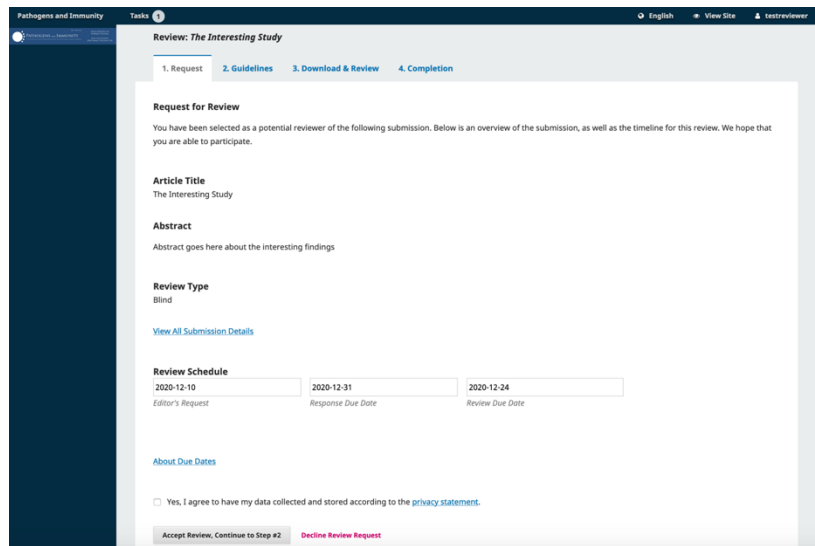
Pathogens and Immunity Tasks 1 English View Site testreviewer

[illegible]

Review: The Interesting Study

1. Request 2. Guidelines 3. Download & Review 4. Completion

Request for Review

You have been selected as a potential reviewer of the following submission. Below is an overview of the submission, as well as the timeline for this review. We hope that you are able to participate.

Article Title
The Interesting Study

Abstract
Abstract goes here about the interesting findings

Review Type
Blind

View All Submission Details

Review Schedule
2020-12-10
Editor's Request
2020-12-31
Response Due Date
2020-12-24
Review Due Date

About Due Dates

Yes, I agree to have my data collected and stored according to the privacy statement.

Accept Review, Continue to Step #2 Decline Review Request